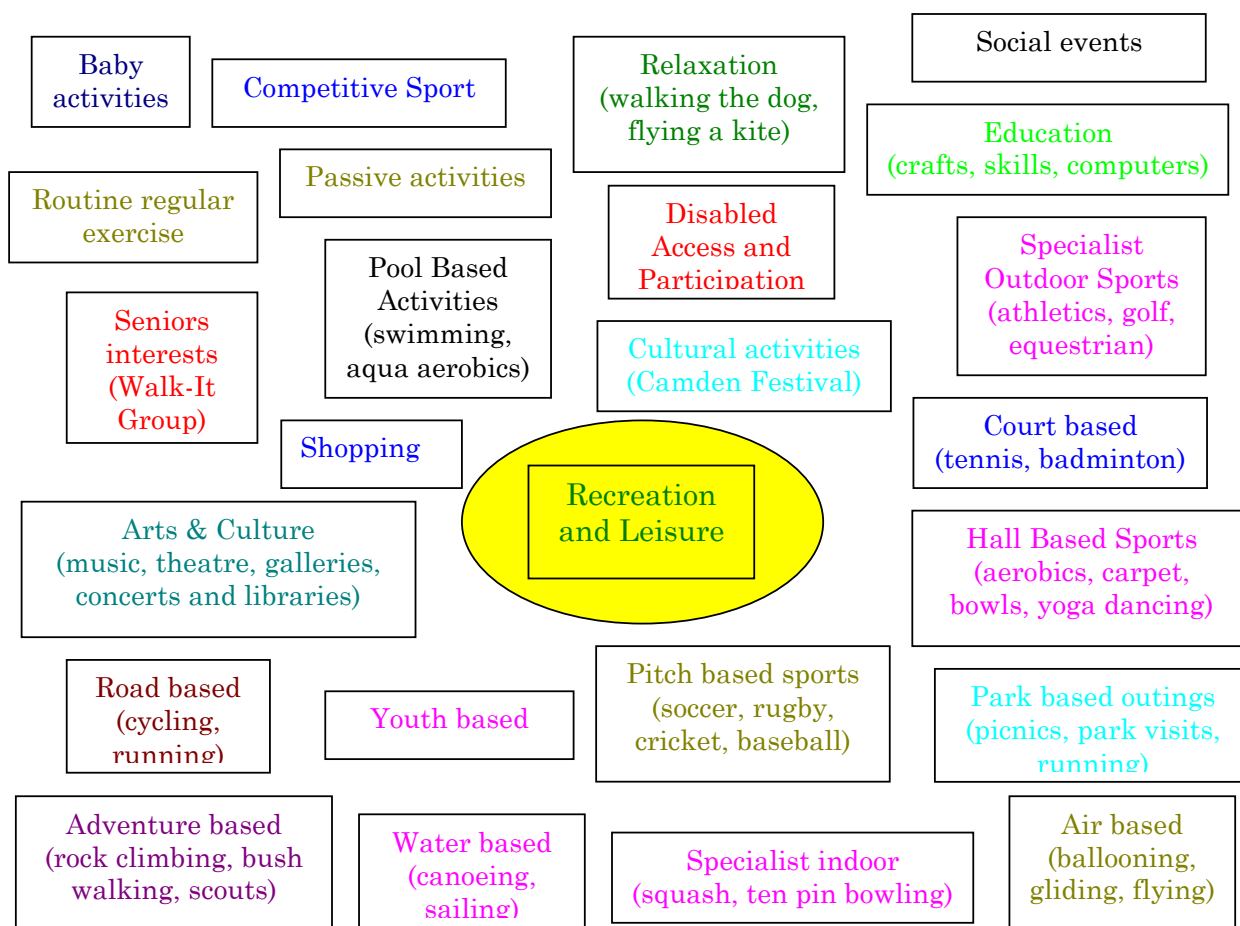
Baby activities

Competitive Sport

Relaxation (walking the dog, flying a kite)

Social events

Education (crafts, skills, computers)

Passive activities

Routine regular exercise

Disabled Access and Participation

Pool Based Activities (swimming, aqua aerobics)

Specialist Outdoor Sports (athletics, golf, equestrian)

Seniors interests (Walk-It Group)

Cultural activities (Camden Festival)

Shopping

Court based (tennis, badminton)

Recreation and Leisure

Arts & Culture (music, theatre, galleries, concerts and libraries)

Hall Based Sports (aerobics, carpet, bowls, yoga dancing)

Road based (cycling, running)

Youth based

Pitch based sports (soccer, rugby, cricket, baseball)

Park based outings (picnics, park visits, running)

Adventure based (rock climbing, bush walking, scouts)

Water based (canoeing, sailing)

Specialist indoor (squash, ten pin bowling)

Air based (ballooning, gliding, flying)